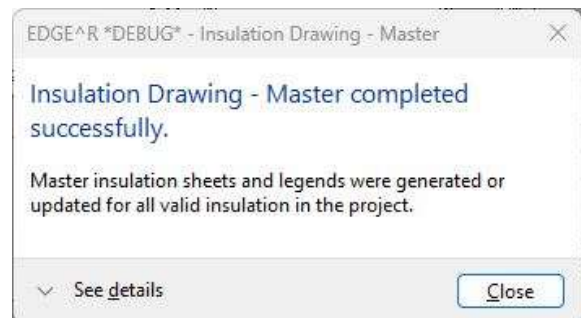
EDGE^R *DEBUG* - Insulation Drawing - Master

×

Insulation Drawing - Master completed successfully.

Master insulation sheets and legends were generated or updated for all valid insulation in the project.

See details

Close